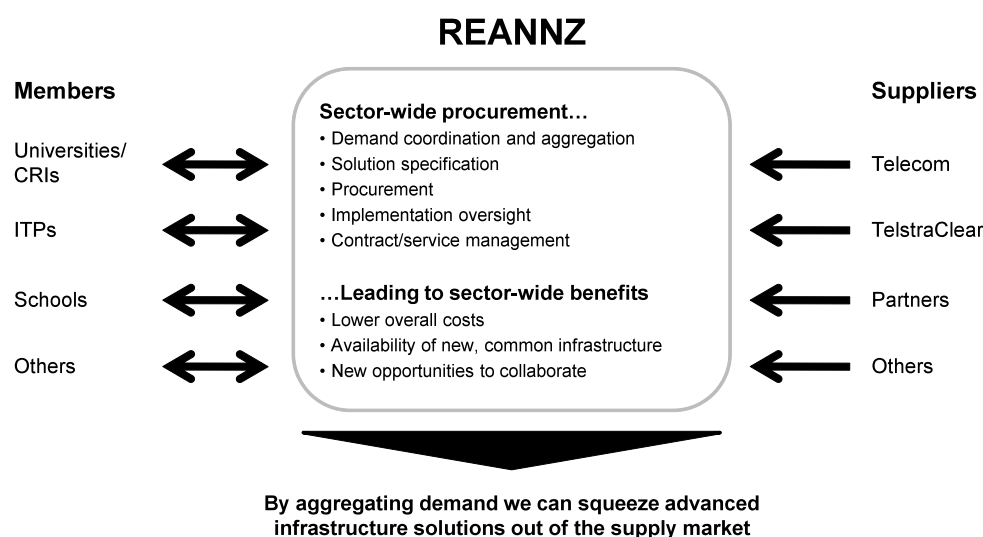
REANNZ

Members

Universities/ CRIs

ITPs

Schools

Others

Sector-wide procurement…
• Demand coordination and aggregation
• Solution specification
• Procurement
• Implementation oversight
• Contract/service management

…Leading to sector-wide benefits
• Lower overall costs
• Availability of new, common infrastructure
• New opportunities to collaborate

Suppliers

Telecom

TelstraClear

Partners

Others

By aggregating demand we can squeeze advanced infrastructure solutions out of the supply market